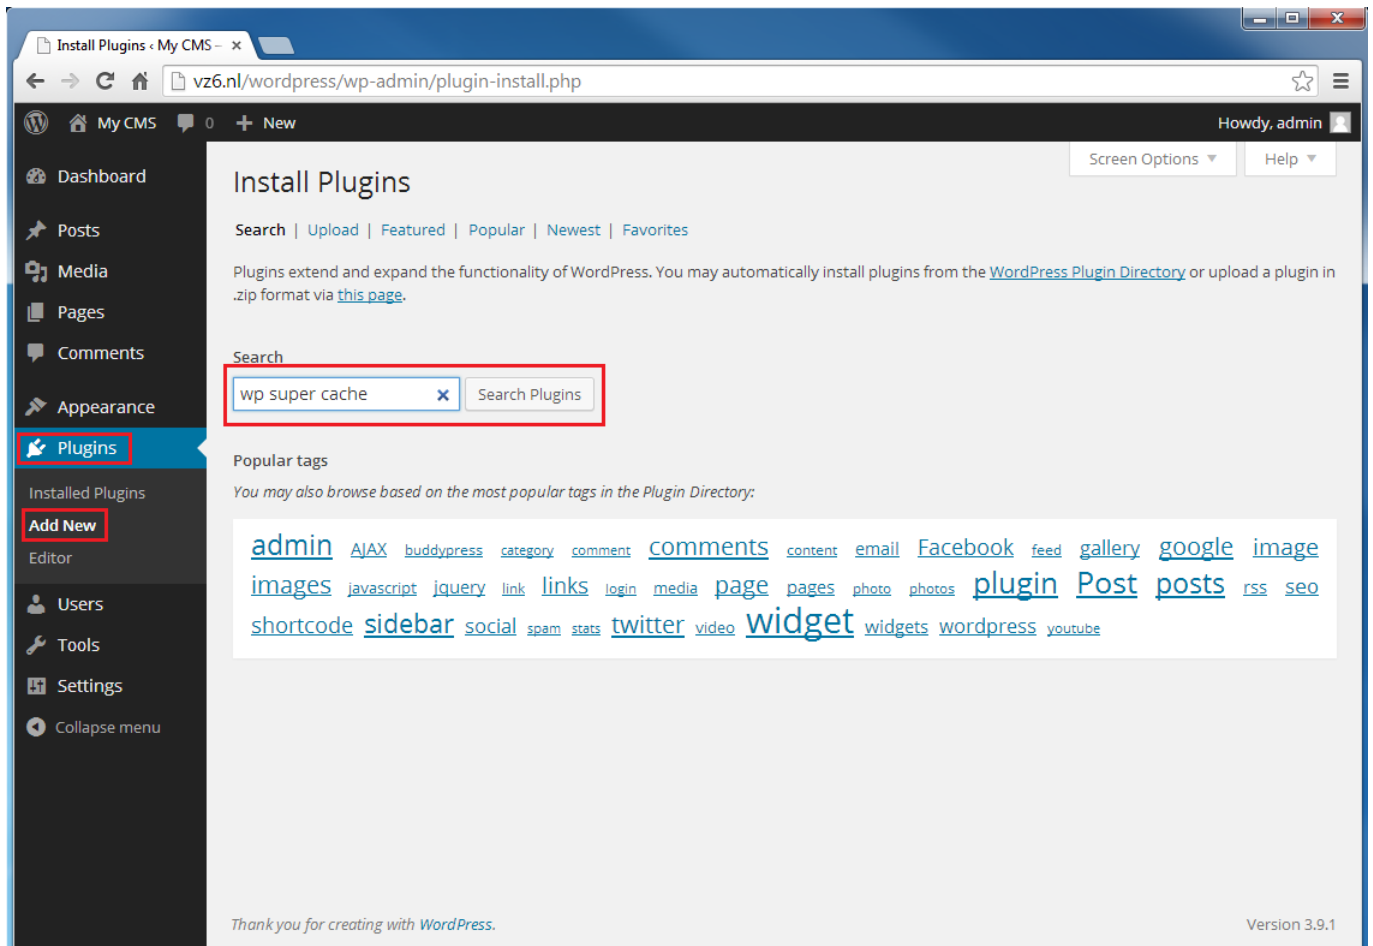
Install Plugins ‹ My CMS – ×

vz6.nl/wordpress/wp-admin/plugin-install.php

My CMS 0 New Howdy, admin

Dashboard
Posts
Media
Pages
Comments
Appearance
Plugins
Installed Plugins
Add New
Editor
Users
Tools
Settings
Collapse menu

Screen Options ▼ Help ▼

Install Plugins

Search | Upload | Featured | Popular | Newest | Favorites

Plugins extend and expand the functionality of WordPress. You may automatically install plugins from the WordPress Plugin Directory or upload a plugin in .zip format via this page.

Search

wp super cache × Search Plugins

Popular tags

You may also browse based on the most popular tags in the Plugin Directory:

admin AJAX buddypress category comment comments content email Facebook feed gallery google image images javascript jquery link links login media page pages photo photos plugin Post posts rss seo shortcode sidebar social spam stats twitter video widget widgets wordpress youtube

Thank you for creating with WordPress.

Version 3.9.1